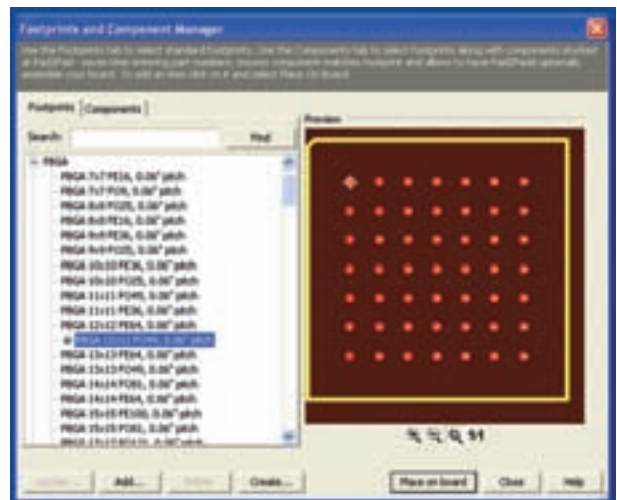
Footprints and Component Manager

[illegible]

Footprints | Components

Search: Find

Preview

- PBGA
PBGA 7x7 FE16, 0.06" pitch
PBGA 7x7 FO9, 0.06" pitch
PBGA 8x8 FO25, 0.06" pitch
PBGA 8x8 FE16, 0.06" pitch
PBGA 9x9 FE36, 0.06" pitch
PBGA 9x9 FO25, 0.06" pitch
PBGA 10x10 FE36, 0.06" pitch
PBGA 10x10 FO25, 0.06" pitch
PBGA 11x11 FO49, 0.06" pitch
PBGA 11x11 FE36, 0.06" pitch
PBGA 12x12 FE64, 0.06" pitch
PBGA 12x12 FO49, 0.06" pitch
PBGA 13x13 FE64, 0.06" pitch
PBGA 13x13 FO49, 0.06" pitch
PBGA 14x14 FO81, 0.06" pitch
PBGA 14x14 FE64, 0.06" pitch
PBGA 15x15 FE100, 0.06" pitch
PBGA 15x15 FO81, 0.06" pitch
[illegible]

1:1

Update... Add... Delete Create... Place on board Close Help